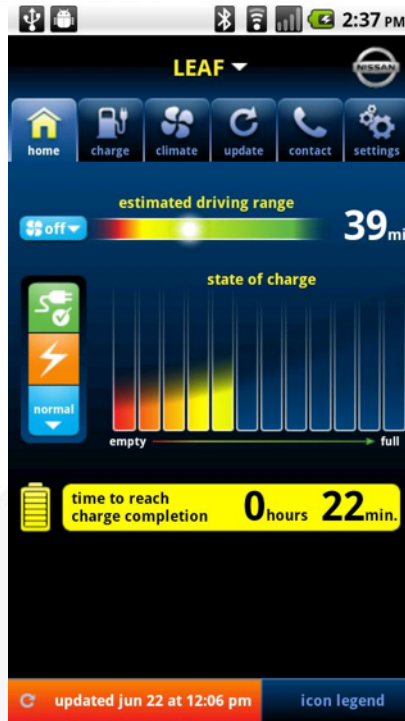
2:37 PM

LEAF

NISSAN

home
charge
climate
update
contact
settings

estimated driving range

off

39mi

state of charge

normal

empty

full

time to reach charge completion

0hours 22min.

updated jun 22 at 12:06 pm

icon legend